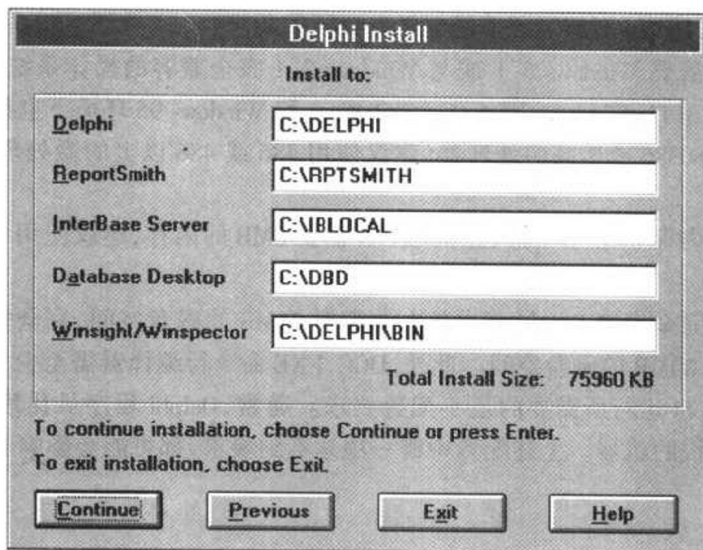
Delphi Install

Install to:

Delphi C:\DELPHI

ReportSmith C:\RPTSMITH

InterBase Server C:\IBLOCAL

Database Desktop C:\DBD

Winsight/Winspector C:\DELPHI\BIN

Total Install Size: 75960 KB

To continue installation, choose Continue or press Enter.

To exit installation, choose Exit.

Continue Previous Exit Help